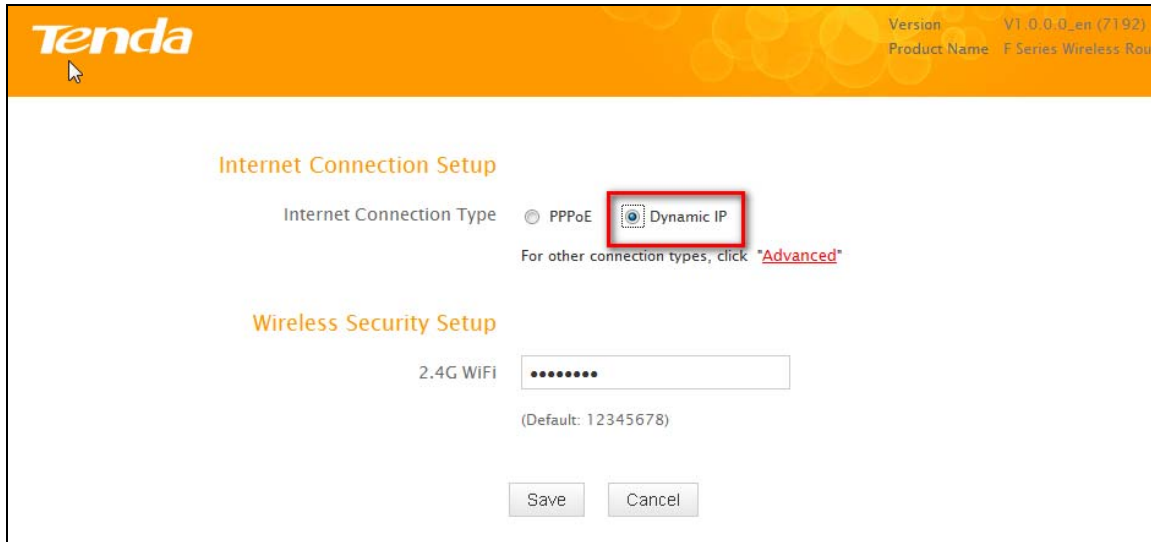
Tenda

Version V1.0.0.0_en (7192)
Product Name F Series Wireless Rou

Internet Connection Setup

Internet Connection Type PPPoE Dynamic IP

For other connection types, click "Advanced"

Wireless Security Setup

2.4G WiFi ••••••••

(Default: 12345678)

Save Cancel